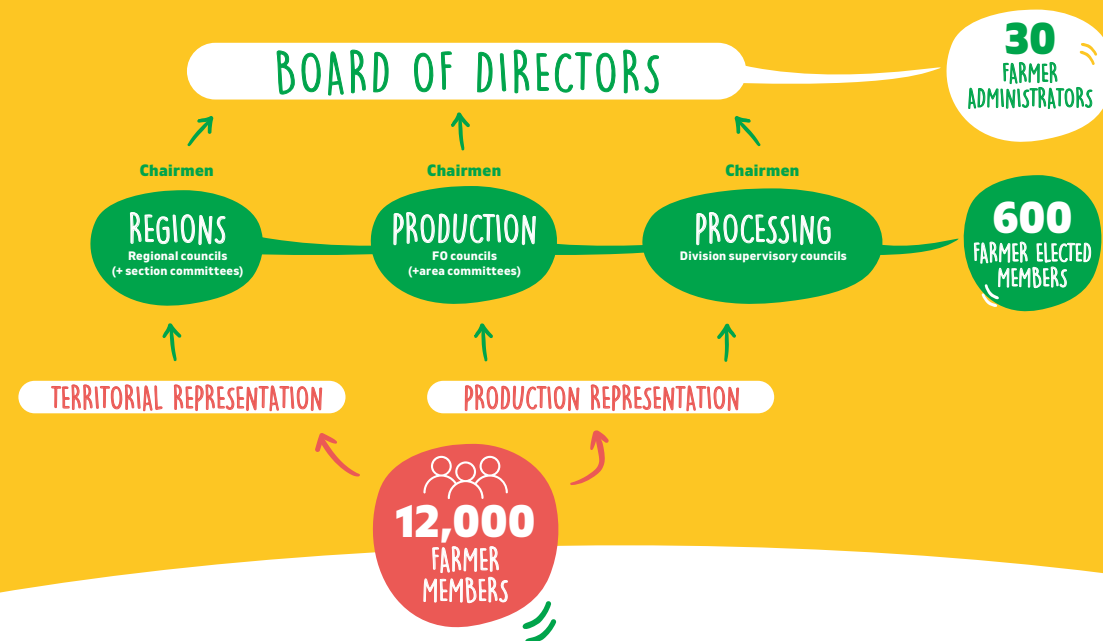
BOARD OF DIRECTORS

30 FARMER ADMINISTRATORS

Chairmen

Chairmen

Chairmen

REGIONS
Regional councils
(+ section committees)

PRODUCTION
FO councils
(+area committees)

PROCESSING
Division supervisory councils

600 FARMER ELECTED MEMBERS

TERRITORIAL REPRESENTATION

PRODUCTION REPRESENTATION

12,000 FARMER MEMBERS